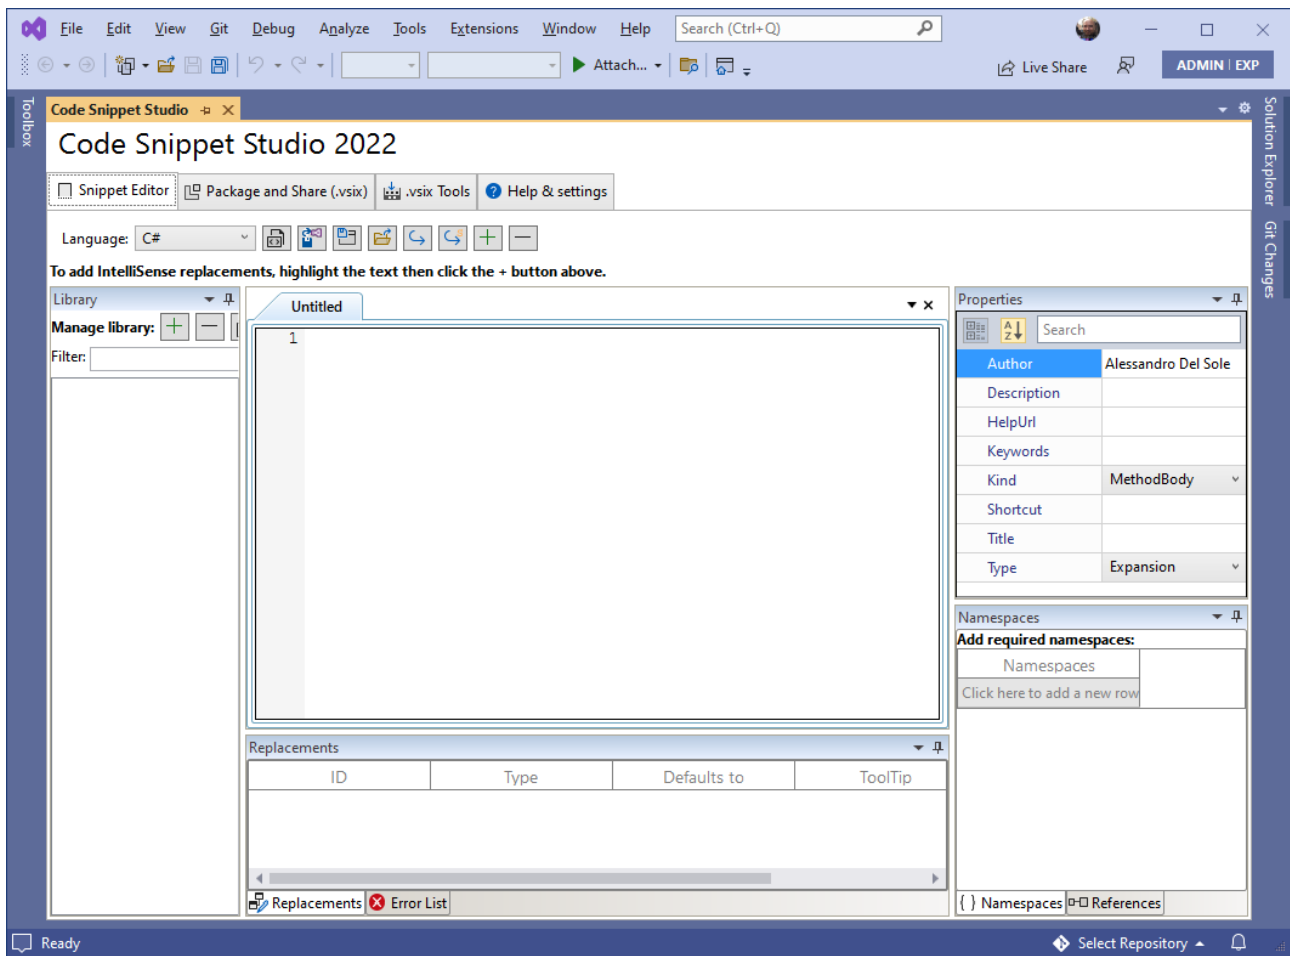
File Edit View Git Debug Analyze Tools Extensions Window Help Search (Ctrl+Q)

Attach...

Live Share ADMIN | EXP

Toolbox

Code Snippet Studio

Code Snippet Studio 2022

Snippet Editor Package and Share (.vsix) .vsix Tools Help & settings

Language: C#

To add IntelliSense replacements, highlight the text then click the + button above.

Library

Manage library:

Filter:

Untitled

1

Properties

Search

| Author | Alessandro Del Sole |
|---|---|
| Description | |
| HelpUrl | |
| Keywords | |
| Kind | MethodBody |
| Shortcut | |
| Title | |
| Type | Expansion |

Namespaces

Add required namespaces:

| Namespaces |
|---|
| Click here to add a new row |

Replacements

| ID | Type | Defaults to | ToolTip |
|---|---|---|---|

Replacements Error List

{ } Namespaces References

Solution Explorer Git Changes

Ready

Select Repository